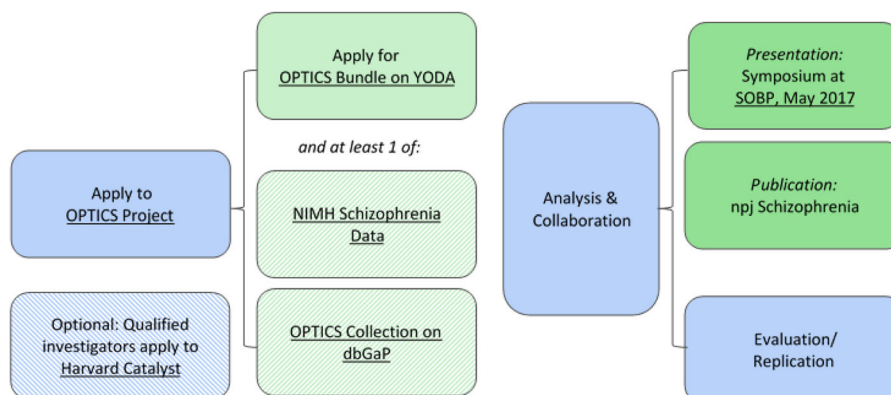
Apply to OPTICS Project

Optional: Qualified investigators apply to Harvard Catalyst

Apply for OPTICS Bundle on YODA

and at least 1 of:

NIMH Schizophrenia Data

OPTICS Collection on dbGaP

Analysis & Collaboration

Presentation: Symposium at SOBP, May 2017

Publication: npj Schizophrenia

Evaluation/ Replication